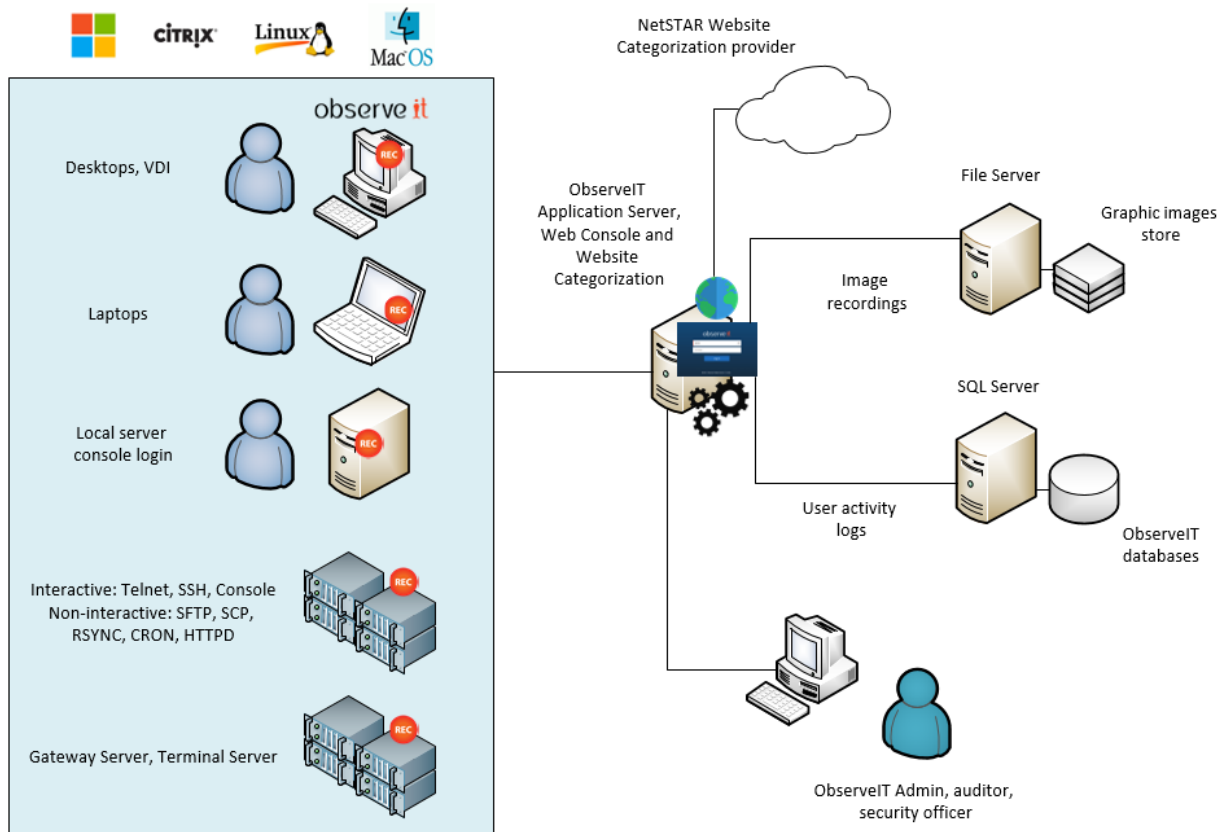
CITRIX Linux Mac OS

observe it

Desktops, VDI

REC

Laptops

REC

Local server console login

REC

Interactive: Telnet, SSH, Console
Non-interactive: SFTP, SCP, RSYNC, CRON, HTTPD

REC

Gateway Server, Terminal Server

REC

NetSTAR Website Categorization provider

ObserveIT Application Server, Web Console and Website Categorization

File Server

Graphic images store

Image recordings

SQL Server

User activity logs

ObserveIT databases

ObserveIT Admin, auditor, security officer